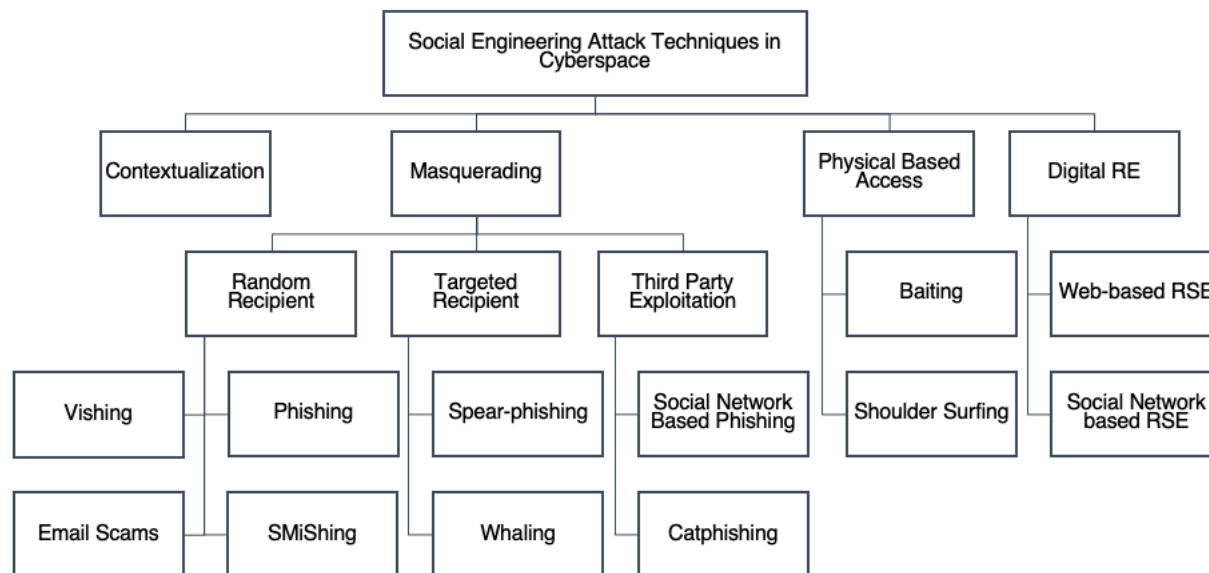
Social Engineering Attack Techniques in Cyberspace

Contextualization

Masquerading

Physical Based Access

Digital RE

Random Recipient

Targeted Recipient

Third Party Exploitation

Baiting

Web-based RSE

Vishing

Phishing

Spear-phishing

Social Network Based Phishing

Shoulder Surfing

Social Network based RSE

Email Scams

SMiShing

Whaling

Catphishing